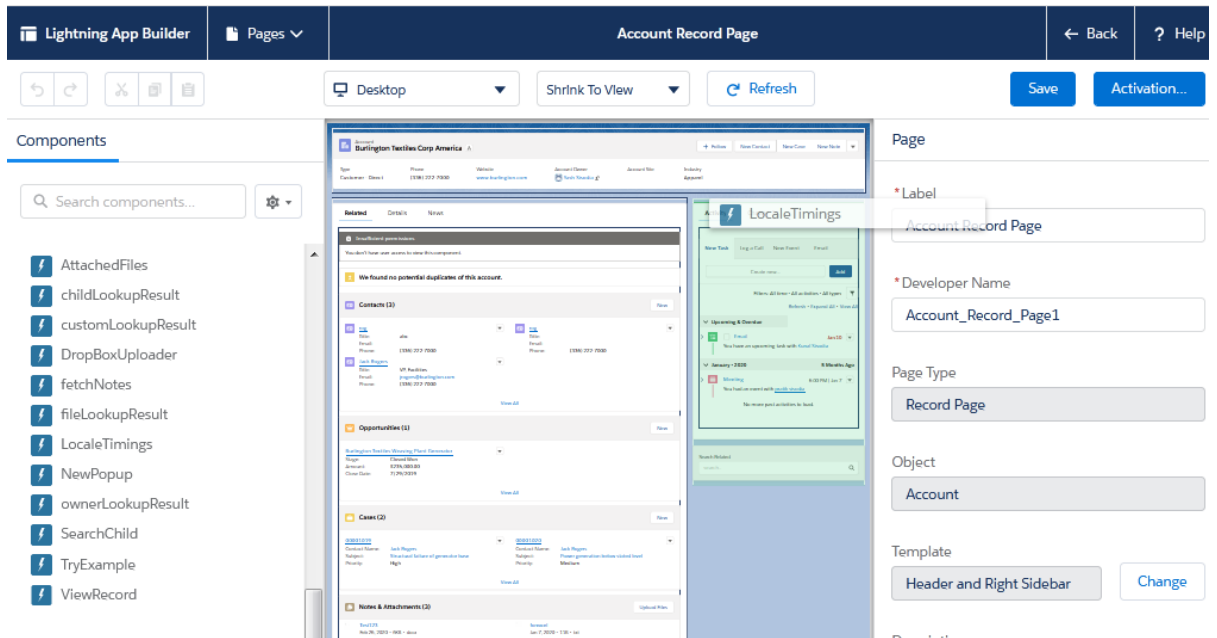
Lightning App Builder
Pages
Account Record Page
← Back
? Help

Desktop
Shrink To View
Refresh
Save
Activation...

Components

Search components...

AttachedFiles
childLookupResult
customLookupResult
DropBoxUploader
fetchNotes
fileLookupResult
LocaleTimings
NewPopup
ownerLookupResult
SearchChild
TryExample
ViewRecord

Account
Burlington Textiles Corp America
+ Follow
New Contact
New Case
New Note

Type
Customer - Direct
Phone
(336) 222-7000
Website
www.burlington.com
Account Owner
Industry
Apparel

Related
Details
News

Insufficient permissions
You don't have user access to view this component.

We found no potential duplicates of this account.

Contacts (3)
New
Jack Rogers
Title
VP, Facilities
Email
jrogers@burlington.com
Phone
(336) 222-7000
View All

Opportunities (1)
New
Burlington Textiles Weaving Plant Generator
Stage
Closed Won
Amount
$235,000.00
Close Date
7/29/2019
View All

Cases (2)
New
Contact Name
Jack Rogers
Subject
Priority
High
Medium
View All

Notes & Attachments (3)
Upload Files

LocaleTimings

New Task
Log a Call
New Event
Email
Add
Upcoming & Overdue
January • 2020
No more past activities to load.
Search Related

Page

*Label
Account Record Page

*Developer Name
Account_Record_Page1

Page Type
Record Page

Object
Account

Template
Header and Right Sidebar
Change